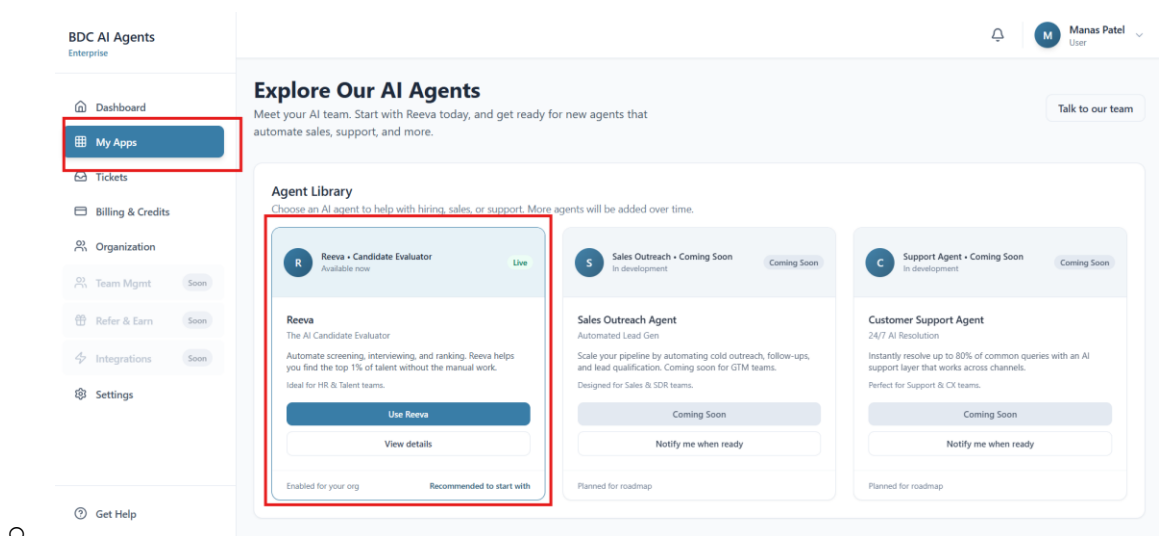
BDC AI Agents
Enterprise

Dashboard
My Apps
Tickets
Billing & Credits
Organization
Team Mgmt Soon
Refer & Earn Soon
Integrations Soon
Settings

Get Help

M Manas Patel
User

Explore Our AI Agents
Meet your AI team. Start with Reeva today, and get ready for new agents that automate sales, support, and more.

Talk to our team

Agent Library
Choose an AI agent to help with hiring, sales, or support. More agents will be added over time.

R Reeva • Candidate Evaluator
Available now
Live

Reeva
The AI Candidate Evaluator
Automate screening, interviewing, and ranking. Reeva helps you find the top 1% of talent without the manual work.
Ideal for HR & Talent teams.
Use Reeva
View details
Enabled for your org
Recommended to start with

S Sales Outreach • Coming Soon
In development
Coming Soon

Sales Outreach Agent
Automated Lead Gen
Scale your pipeline by automating cold outreach, follow-ups, and lead qualification. Coming soon for GTM teams.
Designed for Sales & SDR teams.
Coming Soon
Notify me when ready
Planned for roadmap

C Support Agent • Coming Soon
In development
Coming Soon

Customer Support Agent
24/7 AI Resolution
Instantly resolve up to 80% of common queries with an AI support layer that works across channels.
Perfect for Support & CX teams.
Coming Soon
Notify me when ready
Planned for roadmap